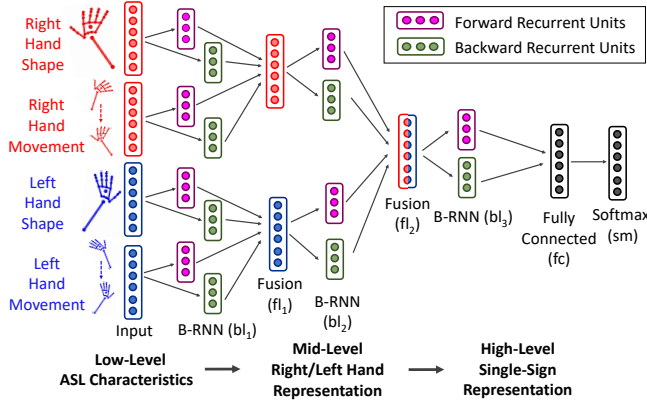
Forward Recurrent Units
Backward Recurrent Units

Right Hand Shape

Right Hand Movement

Left Hand Shape

Left Hand Movement

Input

B-RNN (bl$_1$)

Fusion (fl$_1$)

B-RNN (bl$_2$)

Fusion (fl$_2$)

B-RNN (bl$_3$)

Fully Connected (fc)

Softmax (sm)

Low-Level ASL Characteristics

Mid-Level Right/Left Hand Representation

High-Level Single-Sign Representation